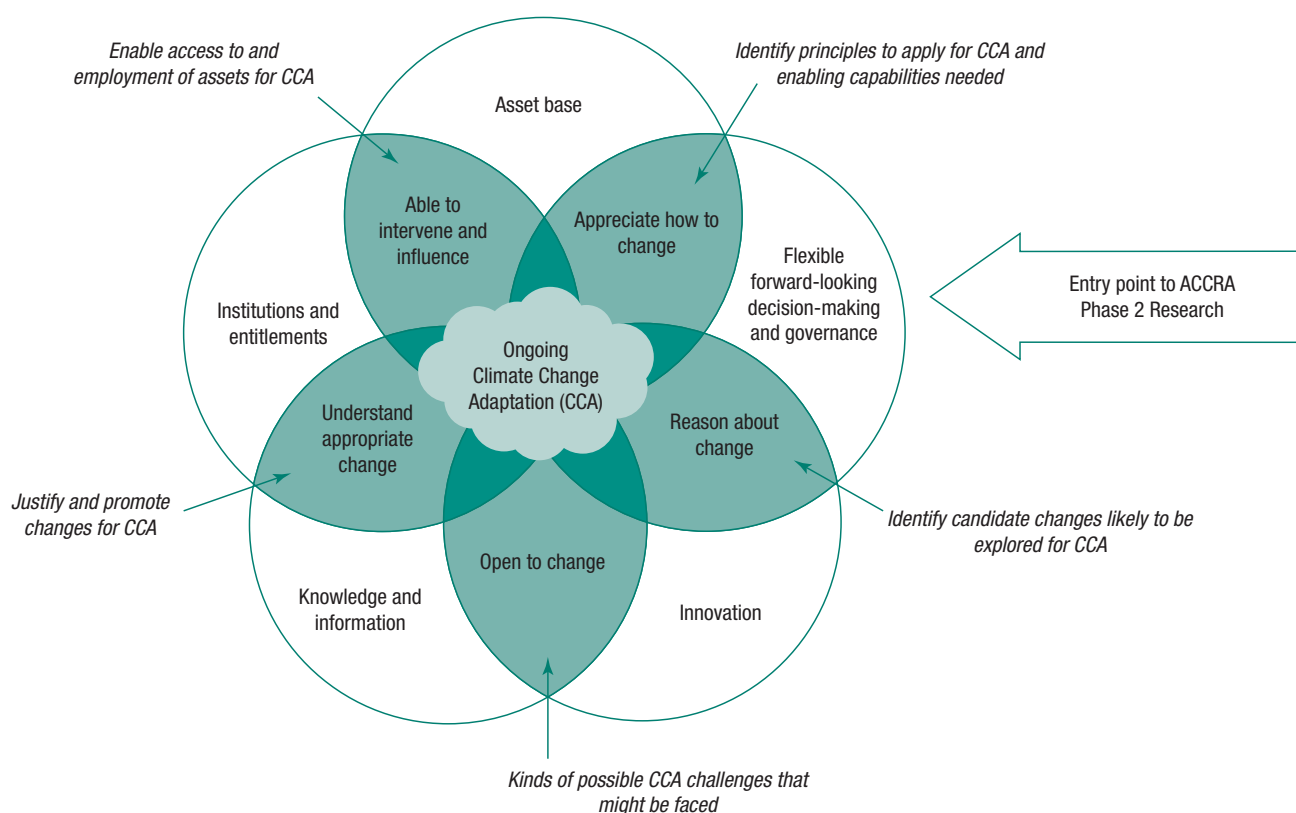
Enable access to and employment of assets for CCA

Identify principles to apply for CCA and enabling capabilities needed

Asset base

Able to intervene and influence

Appreciate how to change

Flexible forward-looking decision-making and governance

Entry point to ACCRA Phase 2 Research

Institutions and entitlements

Ongoing Climate Change Adaptation (CCA)

Understand appropriate change

Reason about change

Justify and promote changes for CCA

Identify candidate changes likely to be explored for CCA

Open to change

Knowledge and information

Innovation

Kinds of possible CCA challenges that might be faced